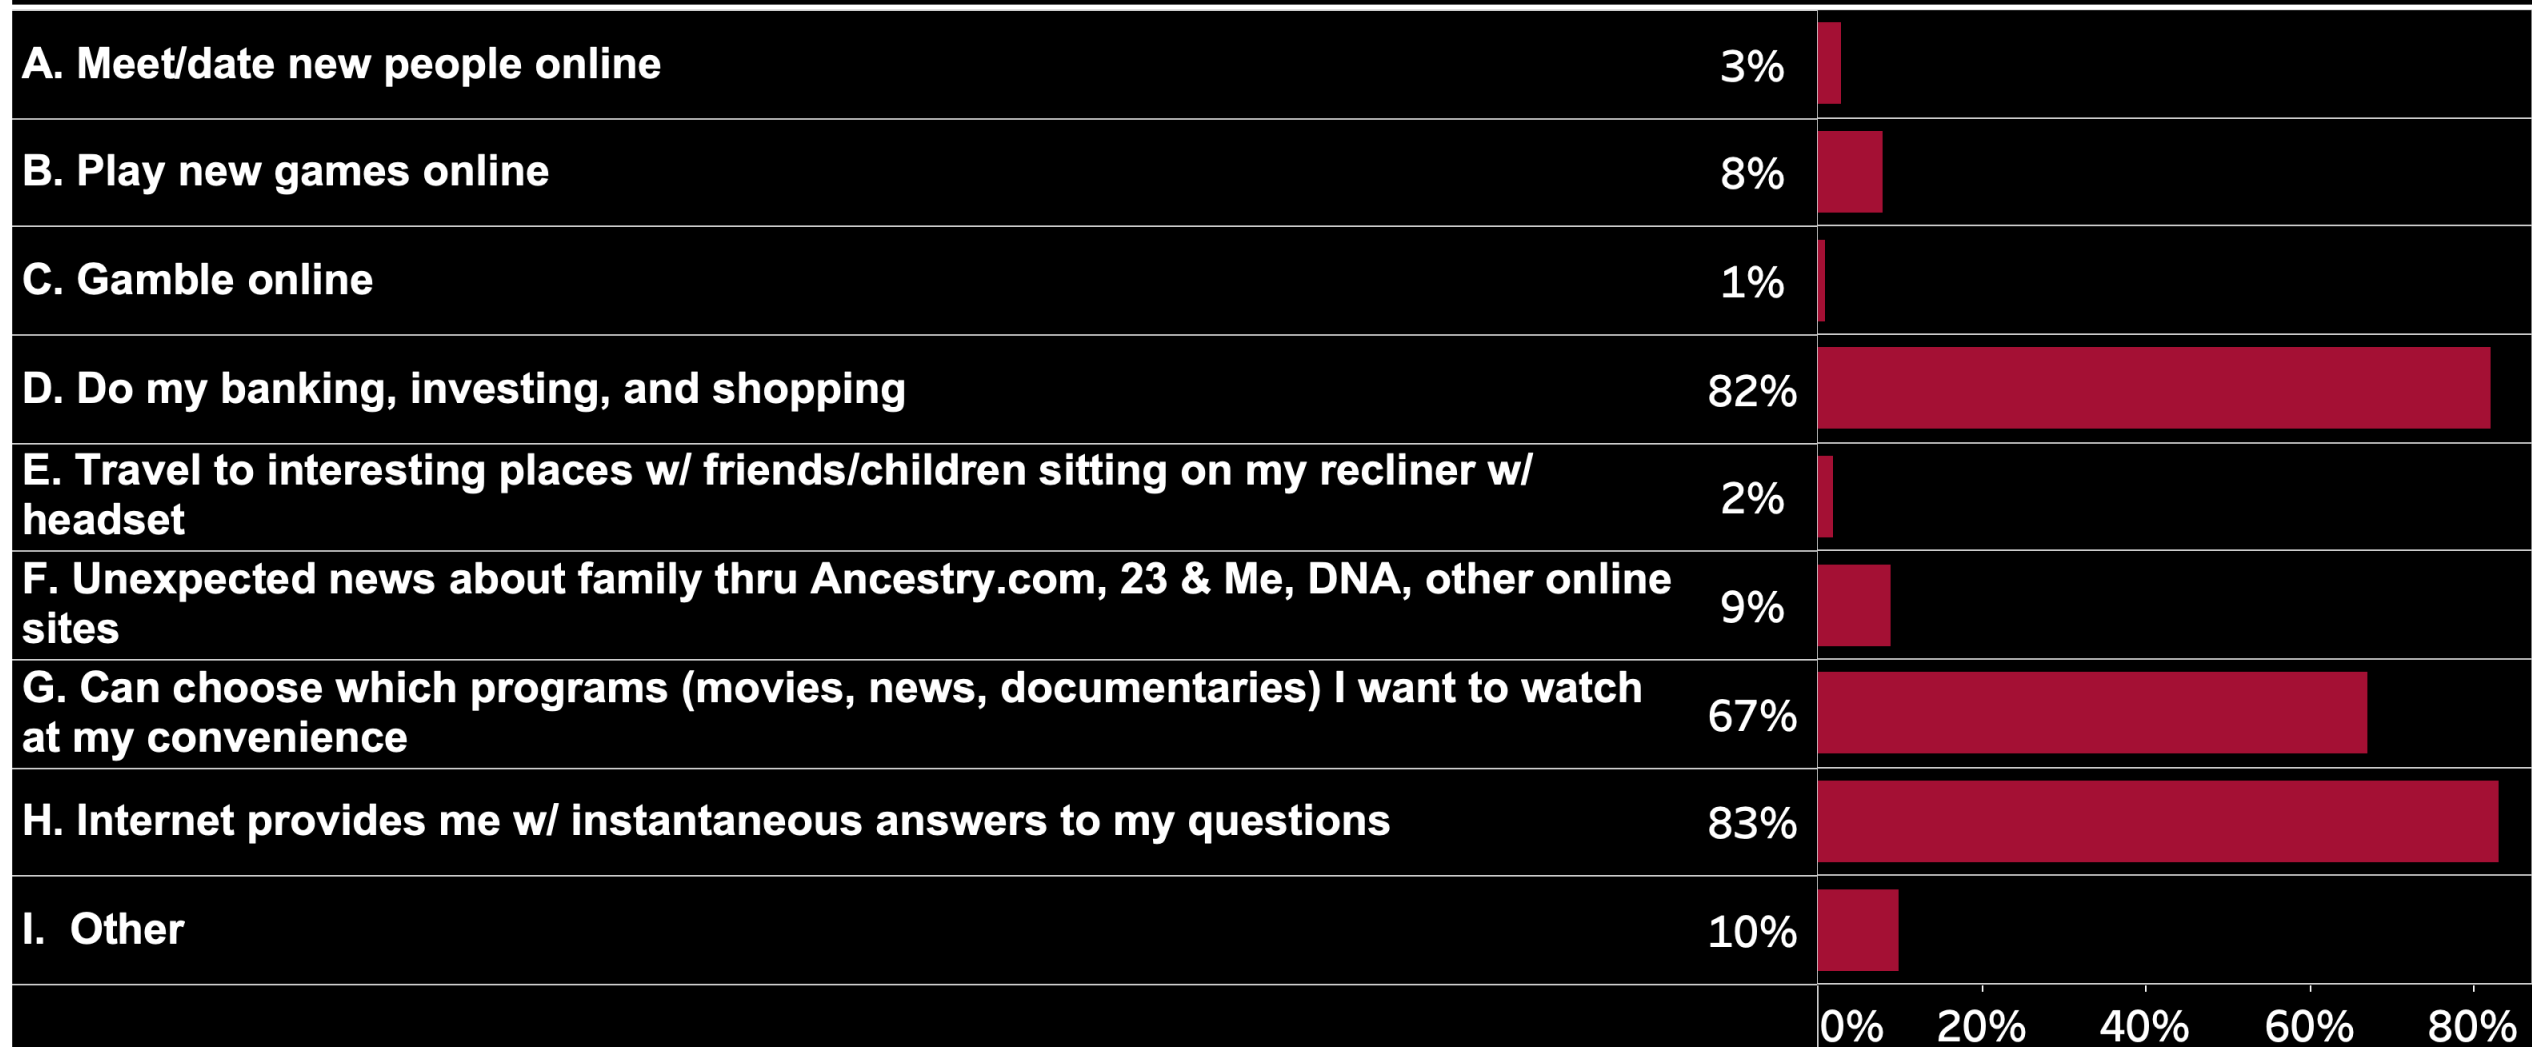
| | |
|---|---|
| A. Meet/date new people online | 3% |
| B. Play new games online | 8% |
| C. Gamble online | 1% |
| D. Do my banking, investing, and shopping | 82% |
| E. Travel to interesting places w/ friends/children sitting on my recliner w/ headset | 2% |
| F. Unexpected news about family thru Ancestry.com, 23 & Me, DNA, other online sites | 9% |
| G. Can choose which programs (movies, news, documentaries) I want to watch at my convenience | 67% |
| H. Internet provides me w/ instantaneous answers to my questions | 83% |
| I. Other | 10% |

0% 20% 40% 60% 80%